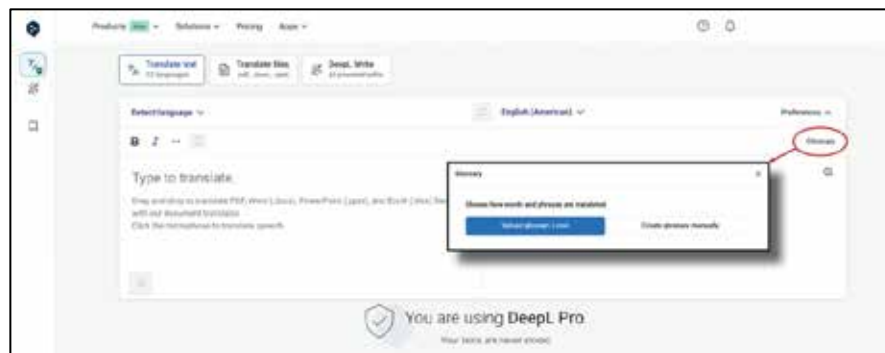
Products New Solutions Pricing Apps

Translate text 33 languages

Translate files .pdf, .docx, .pptx

DeepL Write AI-powered edits

Select language

English (American)

Preferences

B I

Glossary

Type to translate.

Drag and drop to translate PDF, Word (.docx), PowerPoint (.pptx), and Excel (.xlsx) files with our document translator.
Click the microphone to translate speech.

Glossary

Choose how words and phrases are translated

Upload glossary (.csv)

Create glossary manually

You are using DeepL Pro

Your texts are never stored.